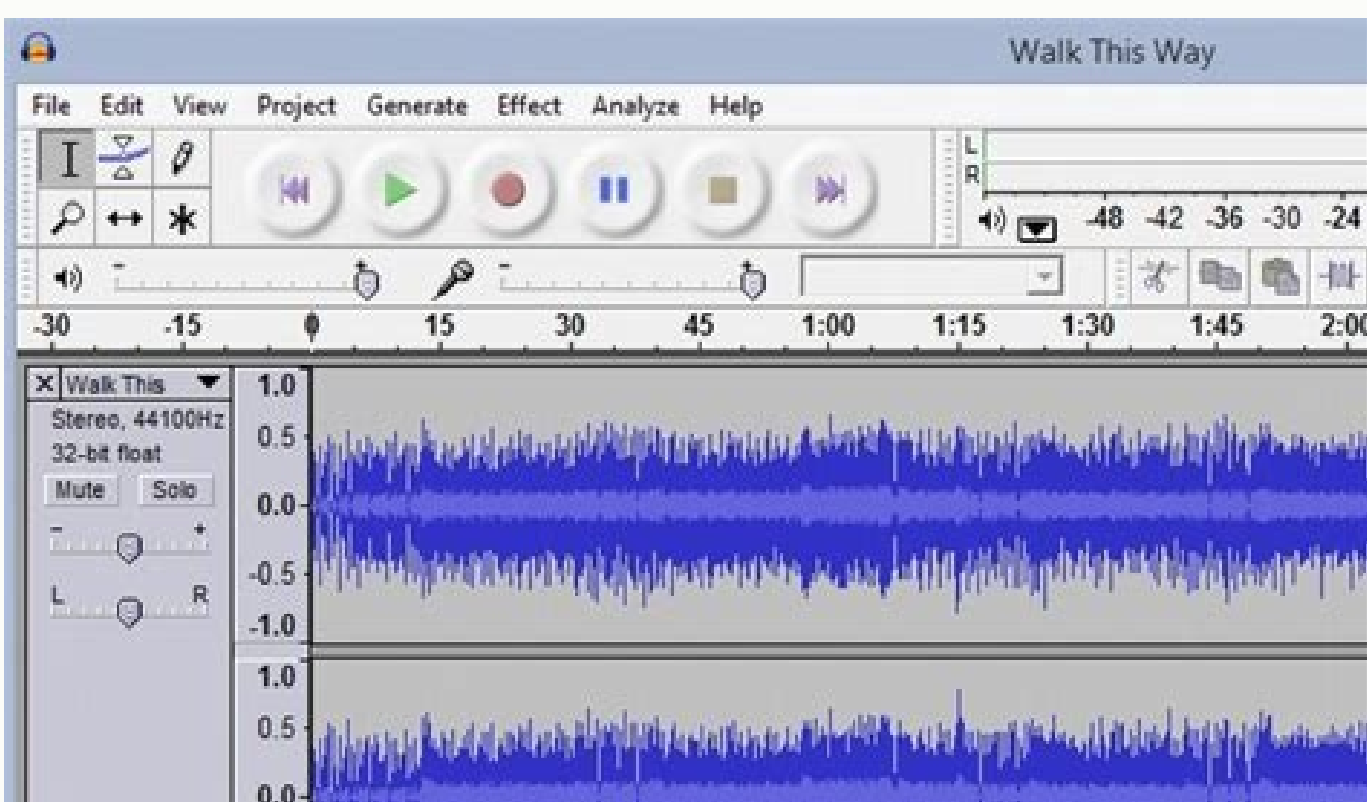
Walk This Way

File Edit View Project Generate Effect Analyze Help

L
R

-48 -42 -36 -30 -24

-30 -15 0 15 30 45 1:00 1:15 1:30 1:45 2:00

X Walk This
Stereo, 44100Hz
32-bit float
Mute Solo
- +
L R

1.0
0.5
0.0
-0.5
-1.0
1.0
0.5
0.0